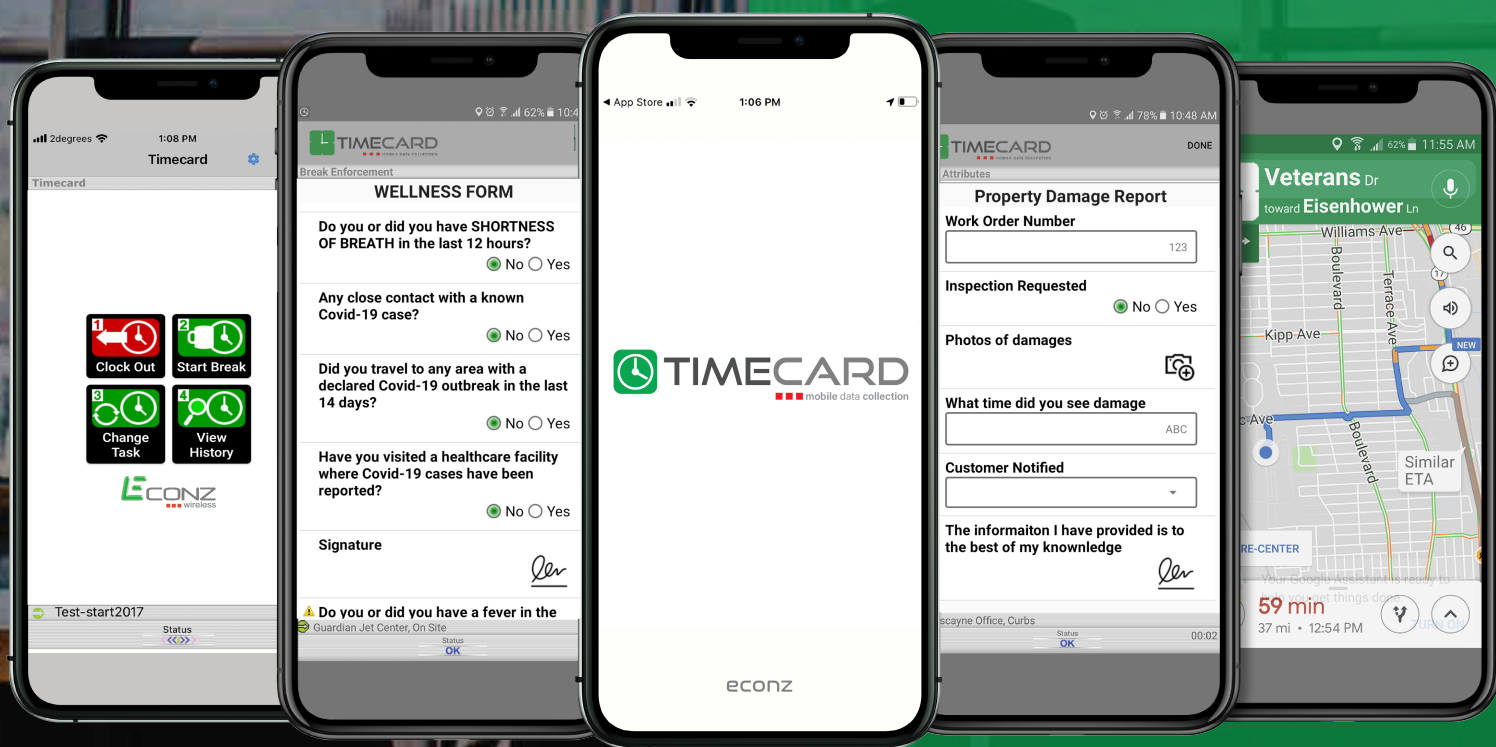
2degrees 1:08 PM
Timecard
Timecard

1 Clock Out
2 Start Break
3 Change Task
4 View History

ECONZ wireless

Test-start2017
Status

62% 10:4
TIMECARD
Break Enforcement
WELLNESS FORM
Do you or did you have SHORTNESS OF BREATH in the last 12 hours?
No Yes
Any close contact with a known Covid-19 case?
No Yes
Did you travel to any area with a declared Covid-19 outbreak in the last 14 days?
No Yes
Have you visited a healthcare facility where Covid-19 cases have been reported?
No Yes
Signature
Do you or did you have a fever in the
Guardian Jet Center, On Site
Status
OK

◀ App Store 1:06 PM
TIMECARD
mobile data collection
econz

78% 10:48 AM
TIMECARD
DONE
Attributes
Property Damage Report
Work Order Number
123
Inspection Requested
No Yes
Photos of damages
What time did you see damage
ABC
Customer Notified
The informaiton I have provided is to the best of my knownledge
scayne Office, Curbs
Status
OK
00:02

62% 11:55 AM
Veterans Dr
toward Eisenhower Ln
Williams Ave
Boulevard
Terrace Ave
Kipp Ave
NEW
c Ave
Boulevard
Similar ETA
RE-CENTER
Your Google Assistant is ready to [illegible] you get things done
59 min
37 mi • 12:54 PM
46
17